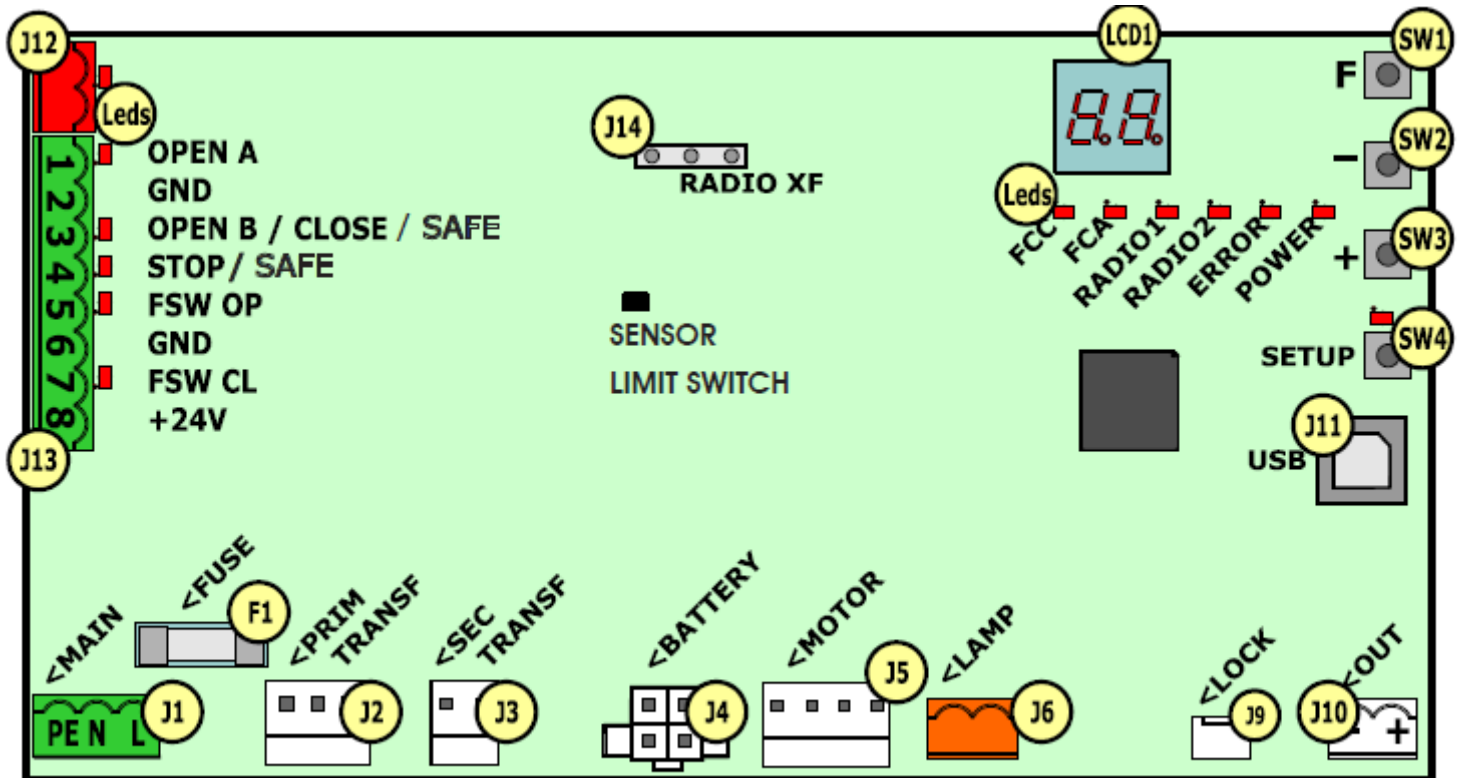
J12
Leds
1 OPEN A
2 GND
3 OPEN B / CLOSE / SAFE
4 STOP / SAFE
5 FSW OP
6 GND
7 FSW CL
8 +24V
J13

J14
RADIO XF

SENSOR
LIMIT SWITCH

LCD1
SW1
F
SW2
–
SW3
+
SW4
SETUP
Leds
FCC
FCA
RADIO1
RADIO2
ERROR
POWER
J11
USB

<MAIN
PE N L
J1
<FUSE
F1
<PRIM TRANSF
J2
<SEC TRANSF
J3
<BATTERY
J4
<MOTOR
J5
<LAMP
J6
<LOCK
J9
J10
<OUT
+